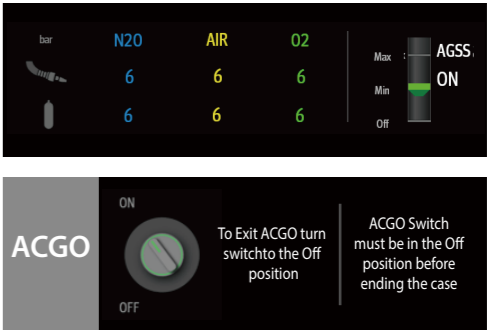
bar

| N20 | AIR | 02 |
|---|---|---|
| 6 | 6 | 6 |
| 6 | 6 | 6 |

Max
Min
Off

AGSS
ON

ACGO

ON
OFF

To Exit ACGO turn switchto the Off position

ACGO Switch must be in the Off position before ending the case